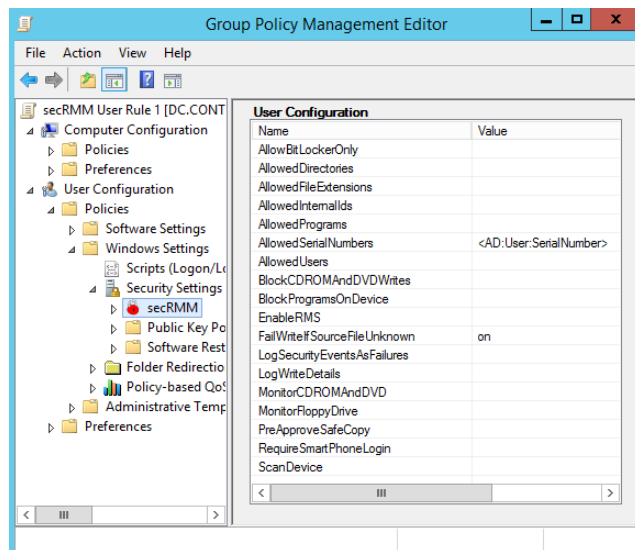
Group Policy Management Editor

File Action View Help

secRMM User Rule 1 [DC.CONT
Computer Configuration
Policies
Preferences
User Configuration
Policies
Software Settings
Windows Settings
Scripts (Logon/Lo
Security Settings
secRMM
Public Key Po
Software Rest
Folder Redirectio
Policy-based QoS
Administrative Temp
Preferences

User Configuration

| Name | Value |
|---|---|
| AllowBitLockerOnly | |
| AllowedDirectories | |
| AllowedFileExtensions | |
| AllowedInternalIds | |
| AllowedPrograms | |
| AllowedSerialNumbers | <AD:User:SerialNumber> |
| AllowedUsers | |
| BlockCDROMAndDVDWrites | |
| BlockProgramsOnDevice | |
| EnableRMS | |
| FailWriteIfSourceFileUnknown | on |
| LogSecurityEventsAsFailures | |
| LogWriteDetails | |
| MonitorCDROMAndDVD | |
| MonitorFloppyDrive | |
| PreApproveSafeCopy | |
| RequireSmartPhoneLogin | |
| ScanDevice | |

III

III